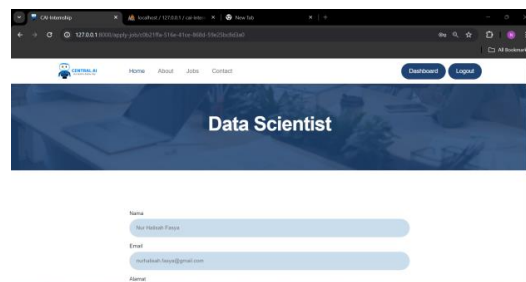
CAI-Internship
localhost / 127.0.0.1 / cai-inter
New Tab
127.0.0.1:8000/apply-job/c0b21ffe-316e-41ce-868d-59e25bd9d3e0
All Bookmarks
CENTRAL AI
Home About Jobs Contact
Dashboard Logout
Data Scientist
Nama
Nur Habsah Fasya
Email
nurhabsah.fasya@gmail.com
Alamat